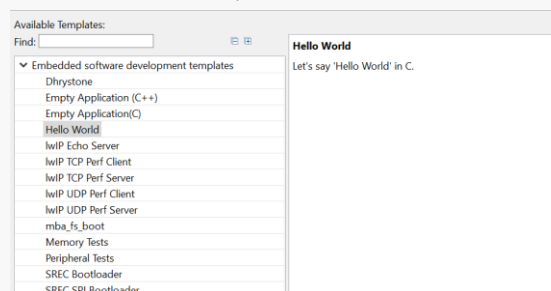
Available Templates:
Find:

Embedded software development templates
Dhrystone
Empty Application (C++)
Empty Application(C)
Hello World
lwIP Echo Server
lwIP TCP Perf Client
lwIP TCP Perf Server
lwIP UDP Perf Client
lwIP UDP Perf Server
mba_fs_boot
Memory Tests
Peripheral Tests
SREC Bootloader
SREC SPI Bootloader

Hello World
Let's say 'Hello World' in C.